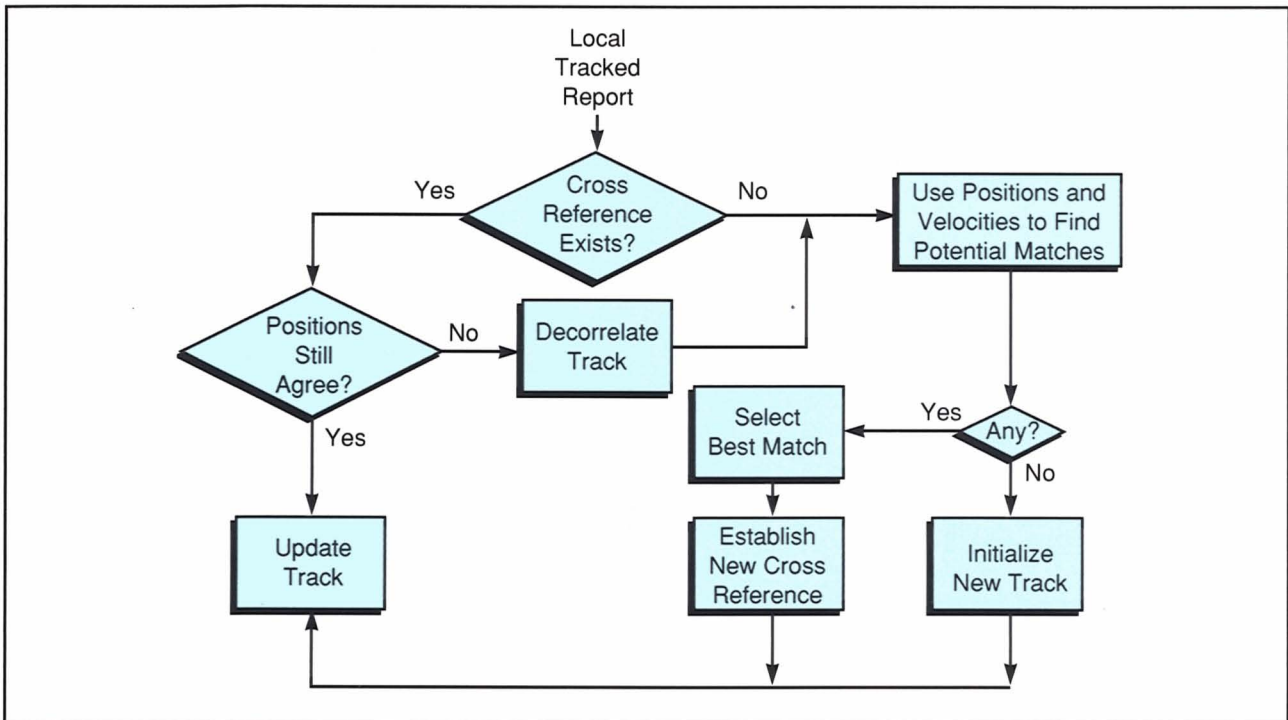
Local Tracked Report

Cross Reference Exists?

Yes

No

Use Positions and Velocities to Find Potential Matches

Positions Still Agree?

No

Decorrelate Track

Yes

Any?

Yes

No

Select Best Match

Update Track

Establish New Cross Reference

Initialize New Track